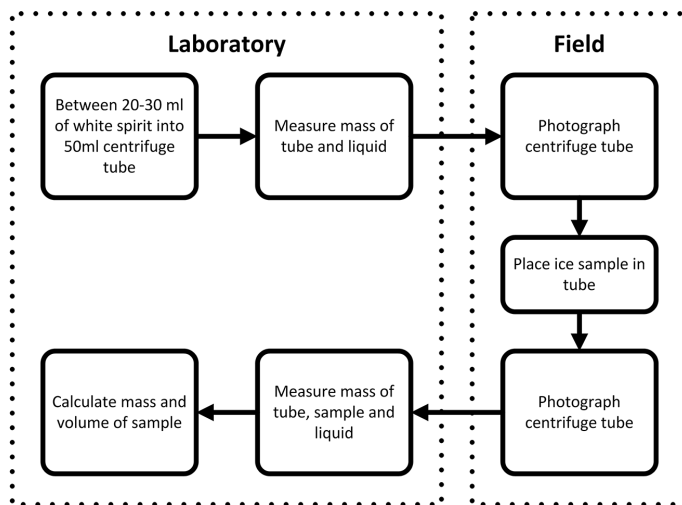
Laboratory

Field

Between 20-30 ml of white spirit into 50ml centrifuge tube

Measure mass of tube and liquid

Photograph centrifuge tube

Place ice sample in tube

Photograph centrifuge tube

Measure mass of tube, sample and liquid

Calculate mass and volume of sample